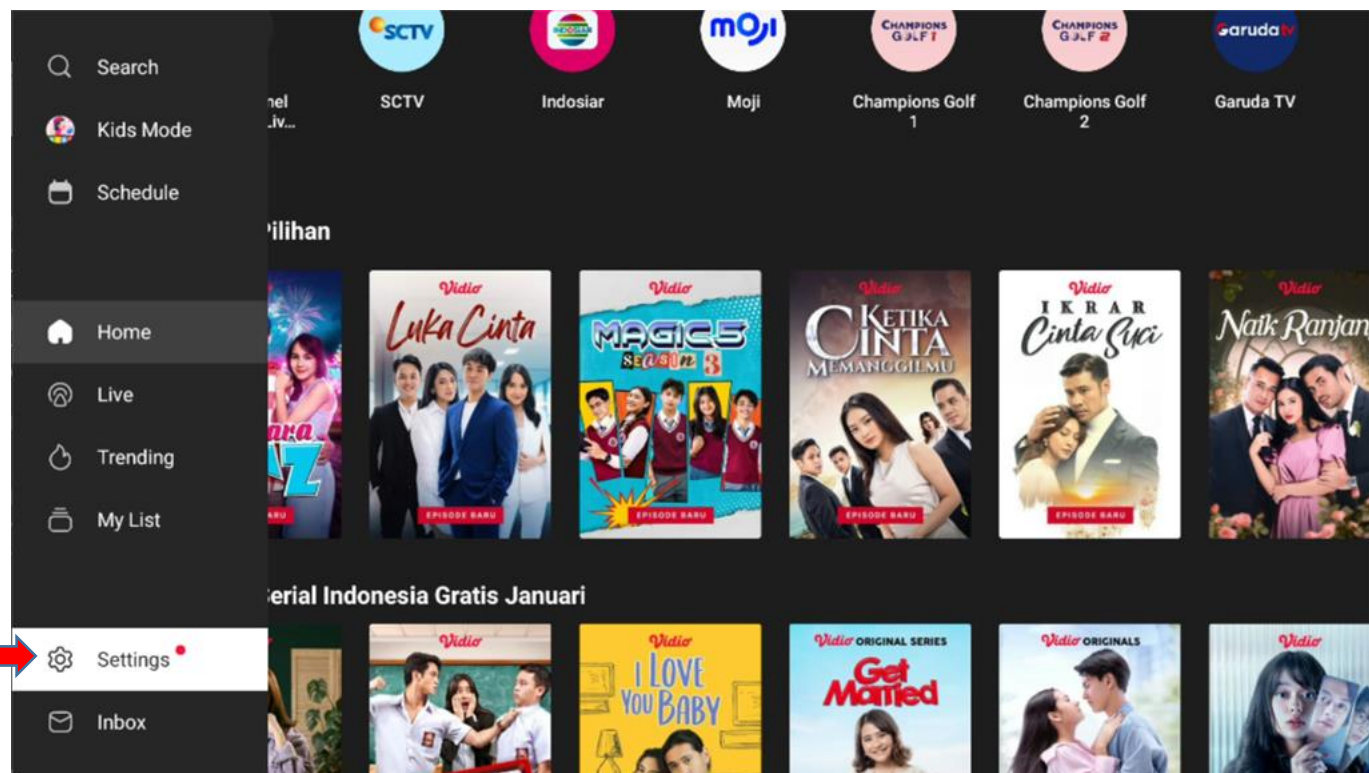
Search

Kids Mode

Schedule

Home

Live

Trending

My List

Settings

Inbox

SCTV
Indosiar
moji
CHAMPIONS GOLF 1
CHAMPIONS GOLF 2
Garuda tv

nel Liv...

SCTV

Indosiar

Moji

Champions Golf 1

Champions Golf 2

Garuda TV

Pilihan

ara AZ
EPISODE BARU

Vidio
Luka Cinta
EPISODE BARU

Vidio
MAGIC 5 SEASON 3
EPISODE BARU

Vidio
KETIKA CINTA MEMANGGILMU
EPISODE BARU

Vidio
IKRAR Cinta Suci
EPISODE BARU

Vidio
Naik Ranjan

erial Indonesia Gratis Januari

Vidio

Vidio
I LOVE YOU BABY

Vidio ORIGINAL SERIES
Get Married

Vidio ORIGINALS

Vidio